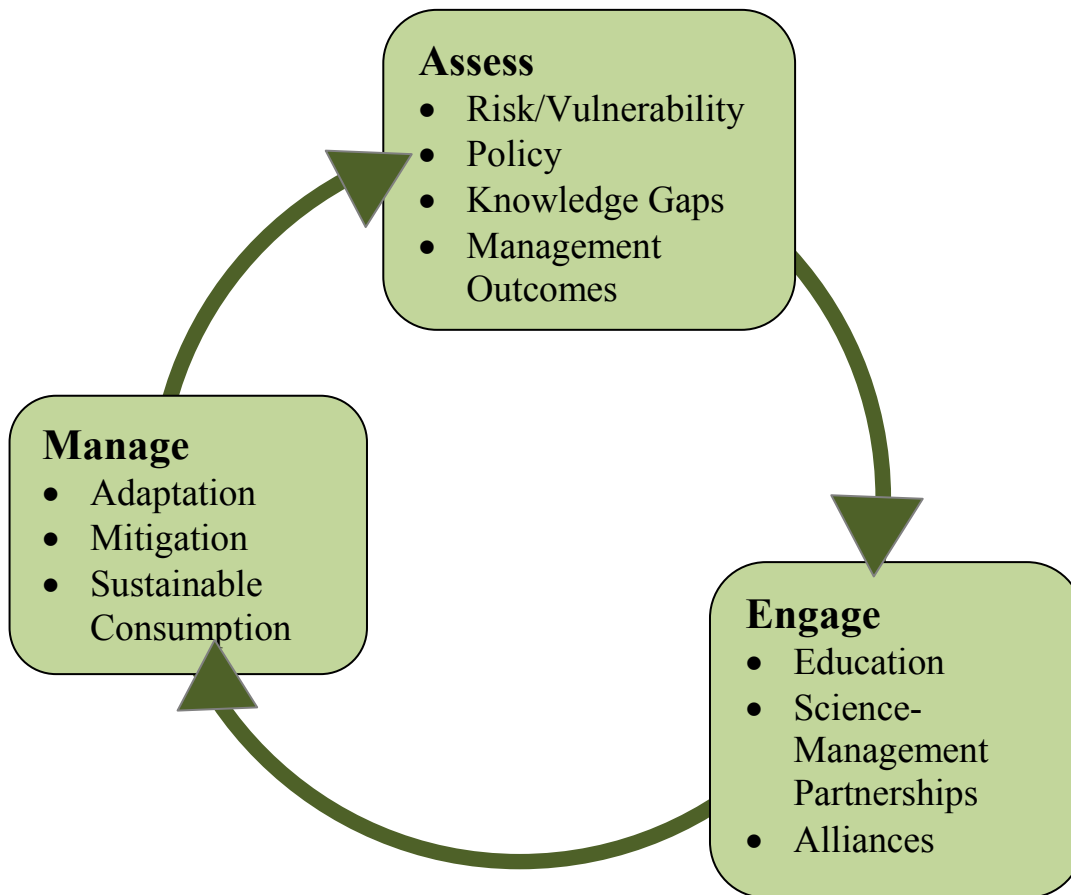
**Assess**
- Risk/Vulnerability
- Policy
- Knowledge Gaps
- Management Outcomes

**Engage**
- Education
- Science-Management Partnerships
- Alliances

**Manage**
- Adaptation
- Mitigation
- Sustainable Consumption